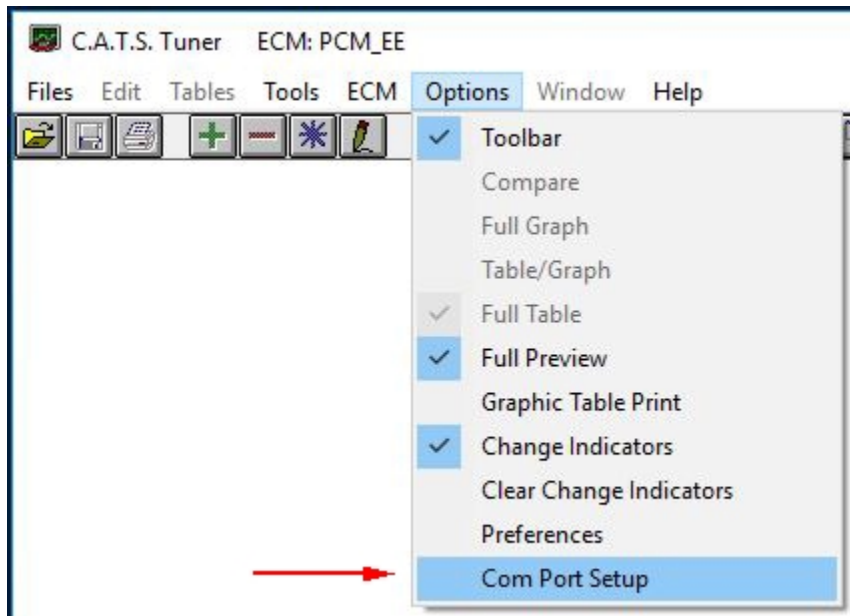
C.A.T.S. Tuner ECM: PCM_EE

Files Edit Tables Tools ECM Options Window Help

Toolbar
Compare
Full Graph
Table/Graph
Full Table
Full Preview
Graphic Table Print
Change Indicators
Clear Change Indicators
Preferences
Com Port Setup